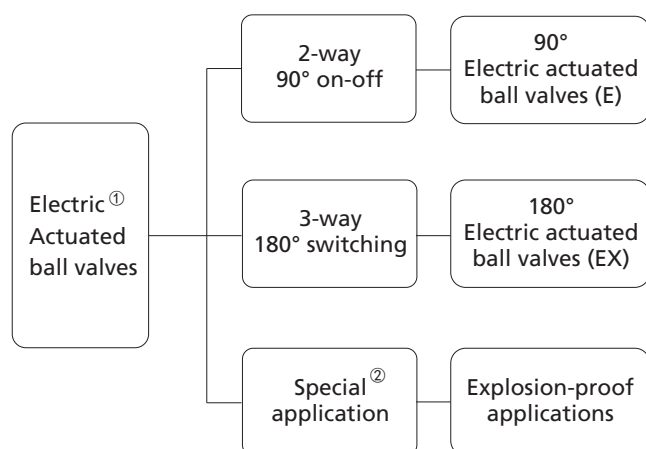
Electric ①
Actuated
ball valves

2-way
90° on-off

90°
Electric actuated
ball valves (E)

3-way
180° switching

180°
Electric actuated
ball valves (EX)

Special ②
application

Explosion-proof
applications